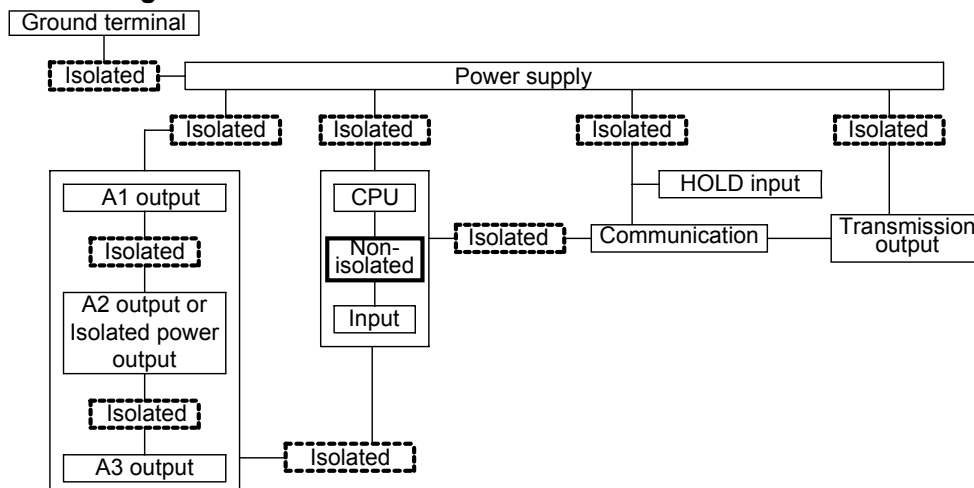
Ground terminal

Isolated

Power supply

Isolated

Isolated

Isolated

Isolated

A1 output

Isolated

A2 output or Isolated power output

Isolated

A3 output

CPU

Non-isolated

Input

Isolated

HOLD input

Isolated

Communication

Transmission output

Isolated